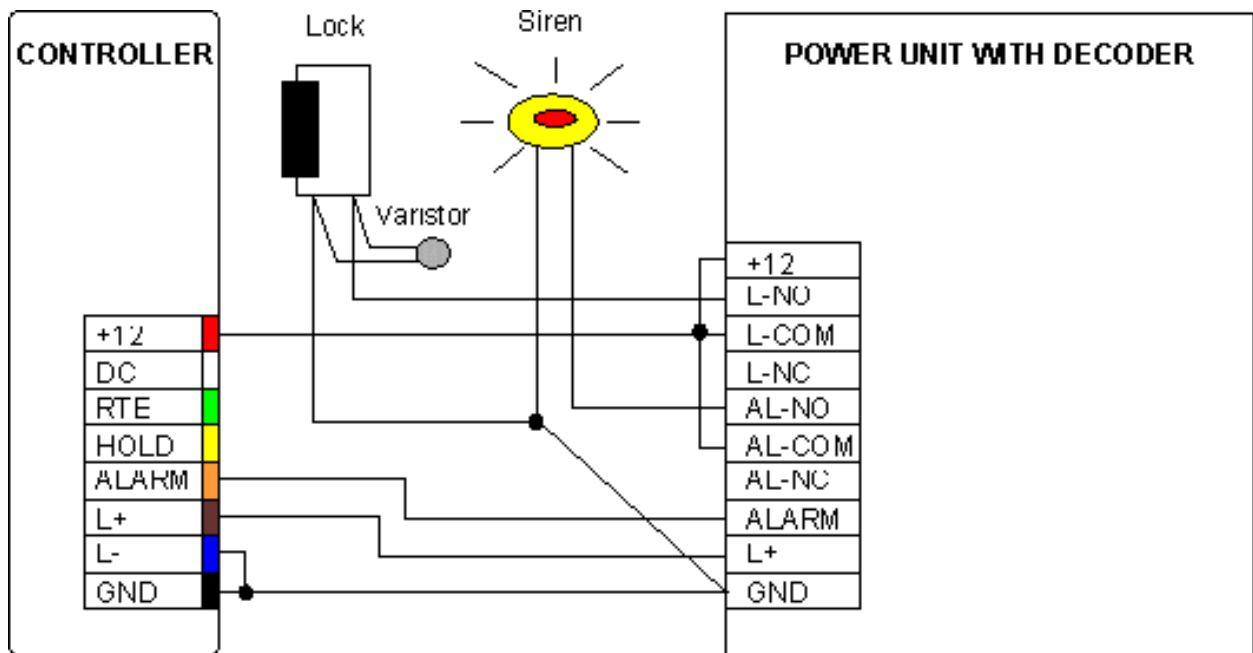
CONTROLLER

Lock

Siren

POWER UNIT WITH DECODER

Varistor

| +12 |
|---|
| DC |
| RTE |
| HOLD |
| ALARM |
| L+ |
| L- |
| GND |

| +12 |
|---|
| L-NO |
| L-COM |
| L-NC |
| AL-NO |
| AL-COM |
| AL-NC |
| ALARM |
| L+ |
| GND |